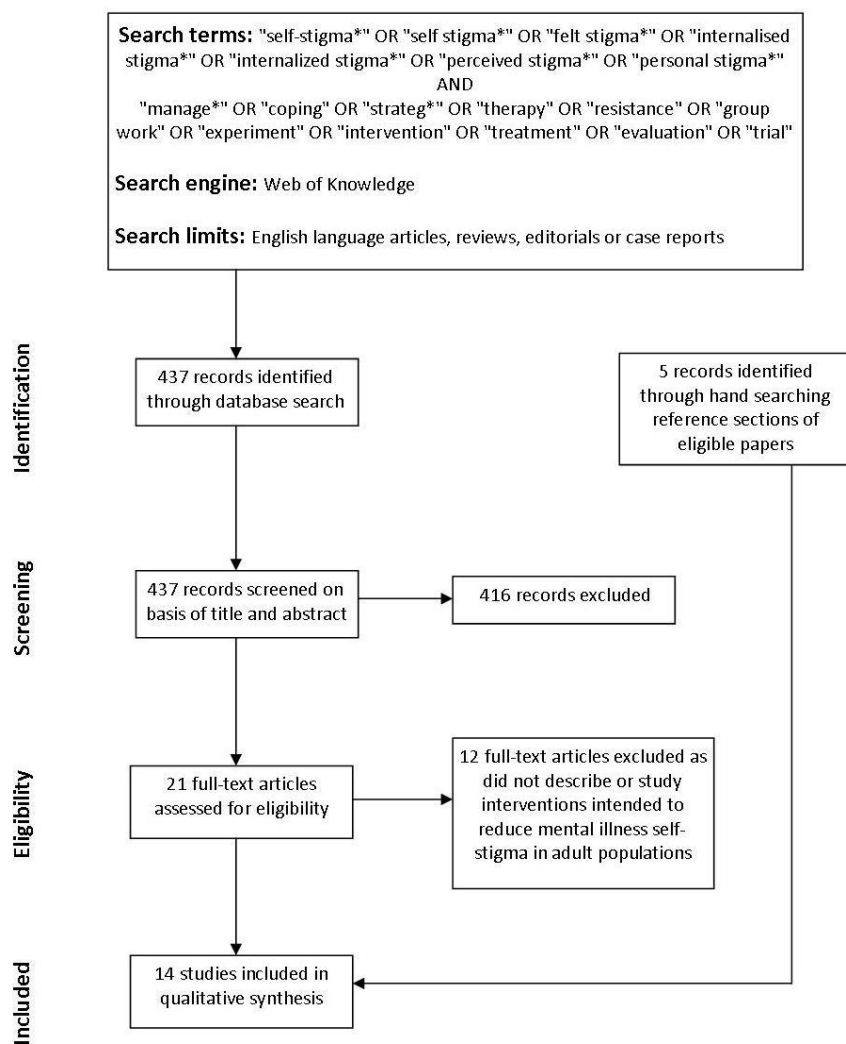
**Search terms:** "self-stigma*" OR "self stigma*" OR "felt stigma*" OR "internalised stigma*" OR "internalized stigma*" OR "perceived stigma*" OR "personal stigma*"
AND
"manage*" OR "coping" OR "strateg*" OR "therapy" OR "resistance" OR "group work" OR "experiment" OR "intervention" OR "treatment" OR "evaluation" OR "trial"

**Search engine:** Web of Knowledge

**Search limits:** English language articles, reviews, editorials or case reports

Identification

437 records identified through database search

5 records identified through hand searching reference sections of eligible papers

Screening

437 records screened on basis of title and abstract

416 records excluded

Eligibility

21 full-text articles assessed for eligibility

12 full-text articles excluded as did not describe or study interventions intended to reduce mental illness self-stigma in adult populations

Included

14 studies included in qualitative synthesis